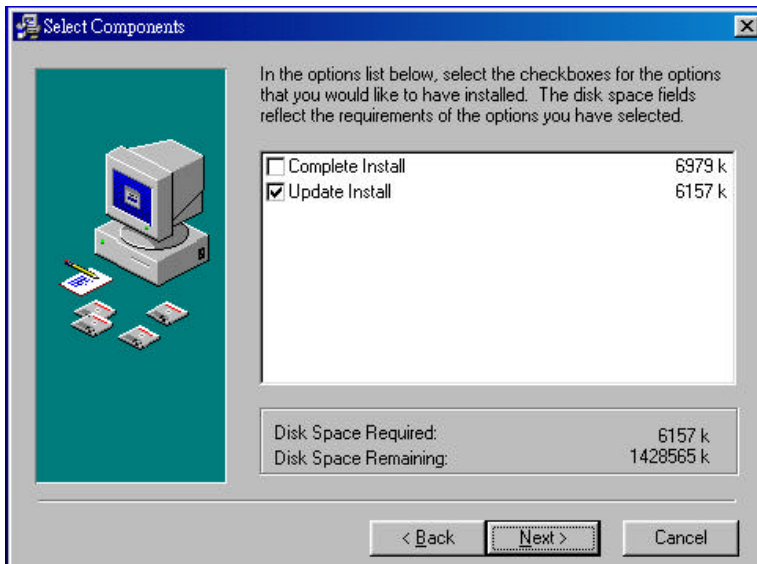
Select Components

In the options list below, select the checkboxes for the options that you would like to have installed. The disk space fields reflect the requirements of the options you have selected.

| | | |
|---|---|---|
| ☐ | Complete Install | 6979 k |
| ☑ | Update Install | 6157 k |

Disk Space Required: 6157 k
Disk Space Remaining: 1428565 k

< Back
Next >
Cancel